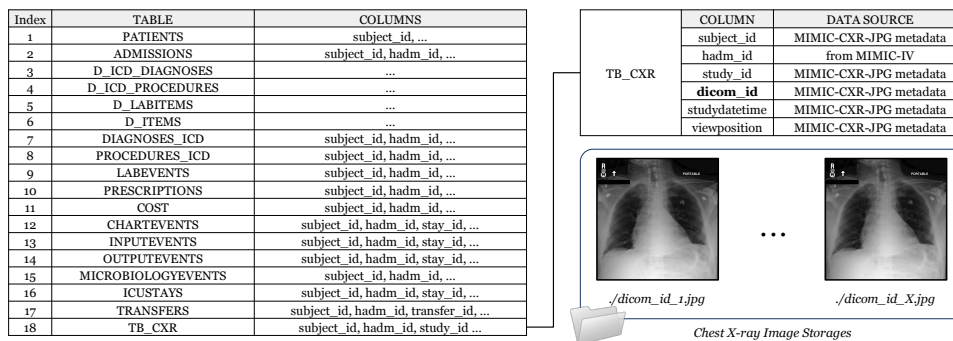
| Index | TABLE | COLUMNS |
|---|---|---|
| 1 | PATIENTS | subject_id, ... |
| 2 | ADMISSIONS | subject_id, hadm_id, ... |
| 3 | D_ICD_DIAGNOSES | ... |
| 4 | D_ICD_PROCEDURES | ... |
| 5 | D_LABITEMS | ... |
| 6 | D_ITEMS | ... |
| 7 | DIAGNOSES_ICD | subject_id, hadm_id, ... |
| 8 | PROCEDURES_ICD | subject_id, hadm_id, ... |
| 9 | LABEVENTS | subject_id, hadm_id, ... |
| 10 | PRESCRIPTIONS | subject_id, hadm_id, ... |
| 11 | COST | subject_id, hadm_id, ... |
| 12 | CHARTEVENTS | subject_id, hadm_id, stay_id, ... |
| 13 | INPUTEVENTS | subject_id, hadm_id, stay_id, ... |
| 14 | OUTPUTEVENTS | subject_id, hadm_id, stay_id, ... |
| 15 | MICROBIOLOGYEVENTS | subject_id, hadm_id, ... |
| 16 | ICUSTAYS | subject_id, hadm_id, stay_id, ... |
| 17 | TRANSFERS | subject_id, hadm_id, transfer_id, ... |
| 18 | TB_CXR | subject_id, hadm_id, study_id ... |

| | COLUMN | DATA SOURCE |
|---|---|---|
| TB_CXR | subject_id | MIMIC-CXR-JPG metadata |
| | hadm_id | from MIMIC-IV |
| | study_id | MIMIC-CXR-JPG metadata |
| | **dicom_id** | MIMIC-CXR-JPG metadata |
| | studydatetime | MIMIC-CXR-JPG metadata |
| | viewposition | MIMIC-CXR-JPG metadata |

PORTABLE

PORTABLE

...

./dicom_id_1.jpg

./dicom_id_X.jpg

Chest X-ray Image Storages